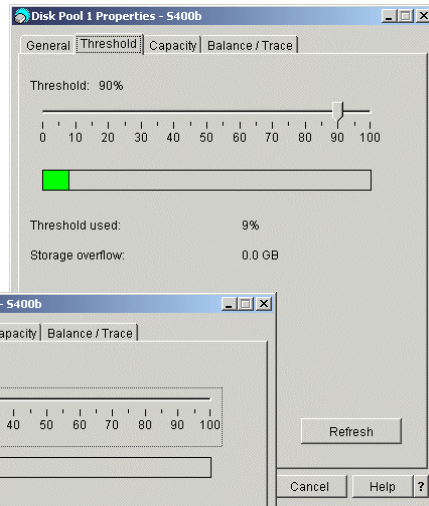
Disk Pool 1 Properties - S400b

General | Threshold | Capacity | Balance / Trace

Threshold: 90%

0 10 20 30 40 50 60 70 80 90 100

Threshold used: 9%

Storage overflow: 0.0 GB

- S400b

apacity | Balance / Trace

40 50 60 70 80 90 100

Refresh

Cancel Help ?